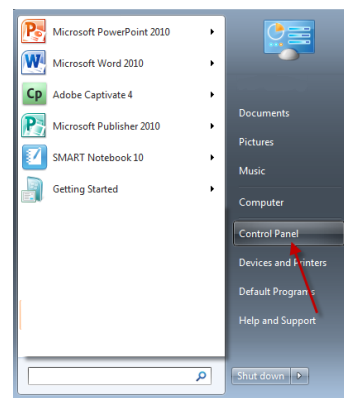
Microsoft PowerPoint 2010
Microsoft Word 2010
Cp
Adobe Captivate 4
Microsoft Publisher 2010
SMART Notebook 10
Getting Started
Documents
Pictures
Music
Computer
Control Panel
Devices and Printers
Default Programs
Help and Support
Shut down